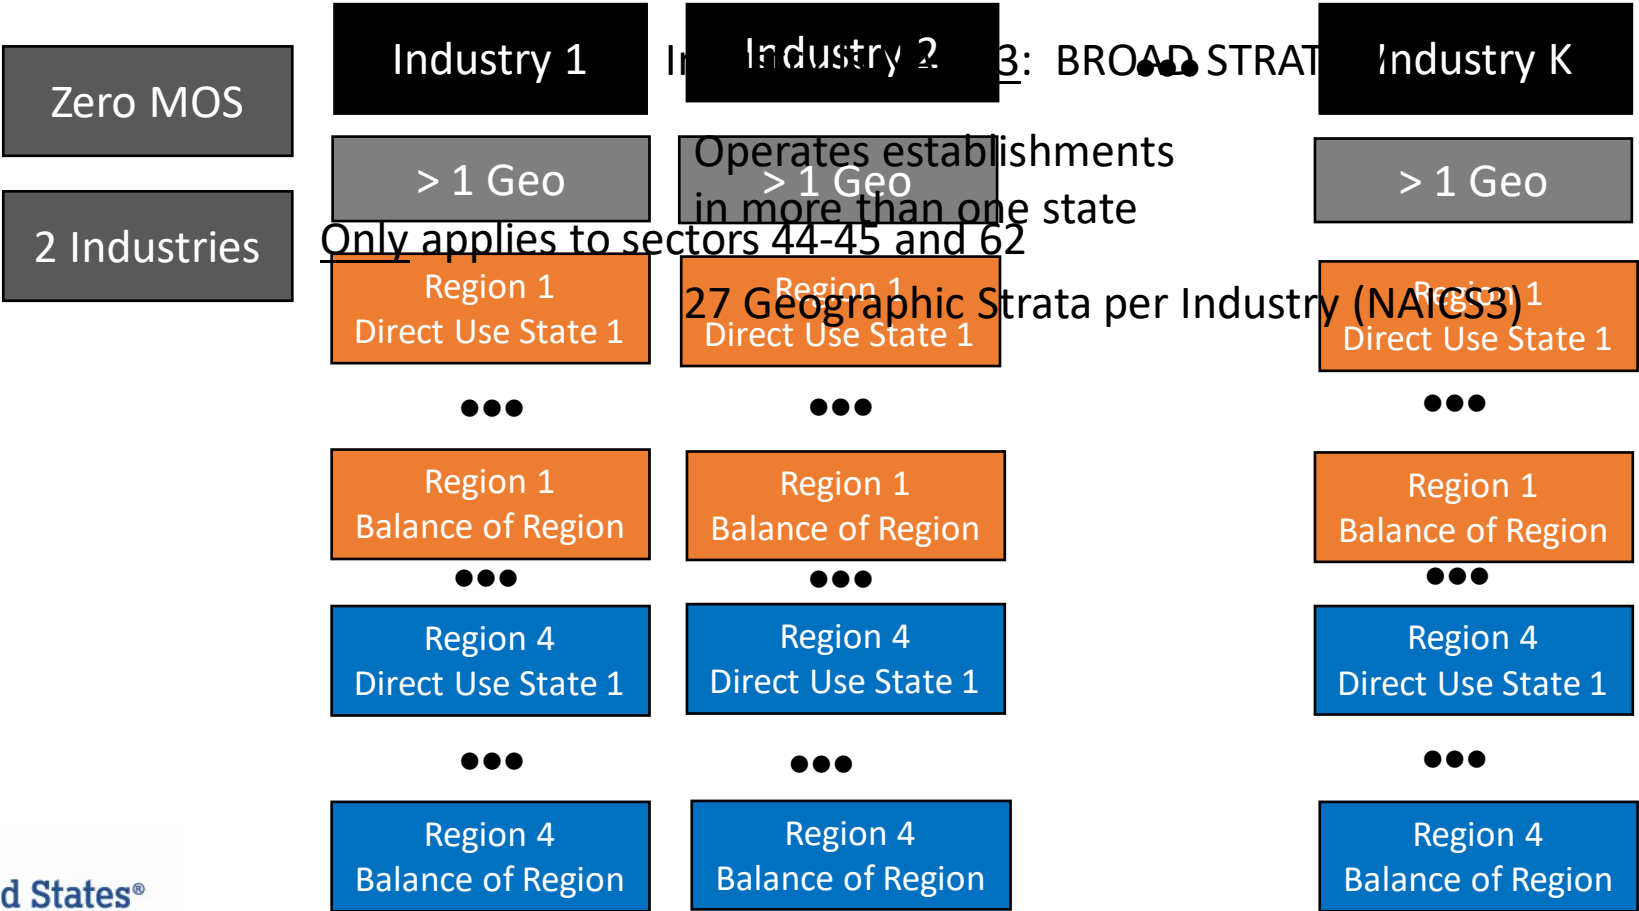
Zero MOS

2 Industries

Industry 1

> 1 Geo

Only applies to sectors 44-45 and 62

Region 1
Direct Use State 1

●●●

Region 1
Balance of Region

●●●

Region 4
Direct Use State 1

●●●

Region 4
Balance of Region

Industry 2

I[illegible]3: BROAD STRAT

●●●

Operates establishments in more than one state

> 1 Geo

Region 1
Direct Use State 1

27 Geographic Strata per Industry (NAICS3)

●●●

Region 1
Balance of Region

●●●

Region 4
Direct Use State 1

●●●

Region 4
Balance of Region

Industry K

> 1 Geo

Region 1
Direct Use State 1

●●●

Region 1
Balance of Region

●●●

Region 4
Direct Use State 1

●●●

Region 4
Balance of Region

d States®